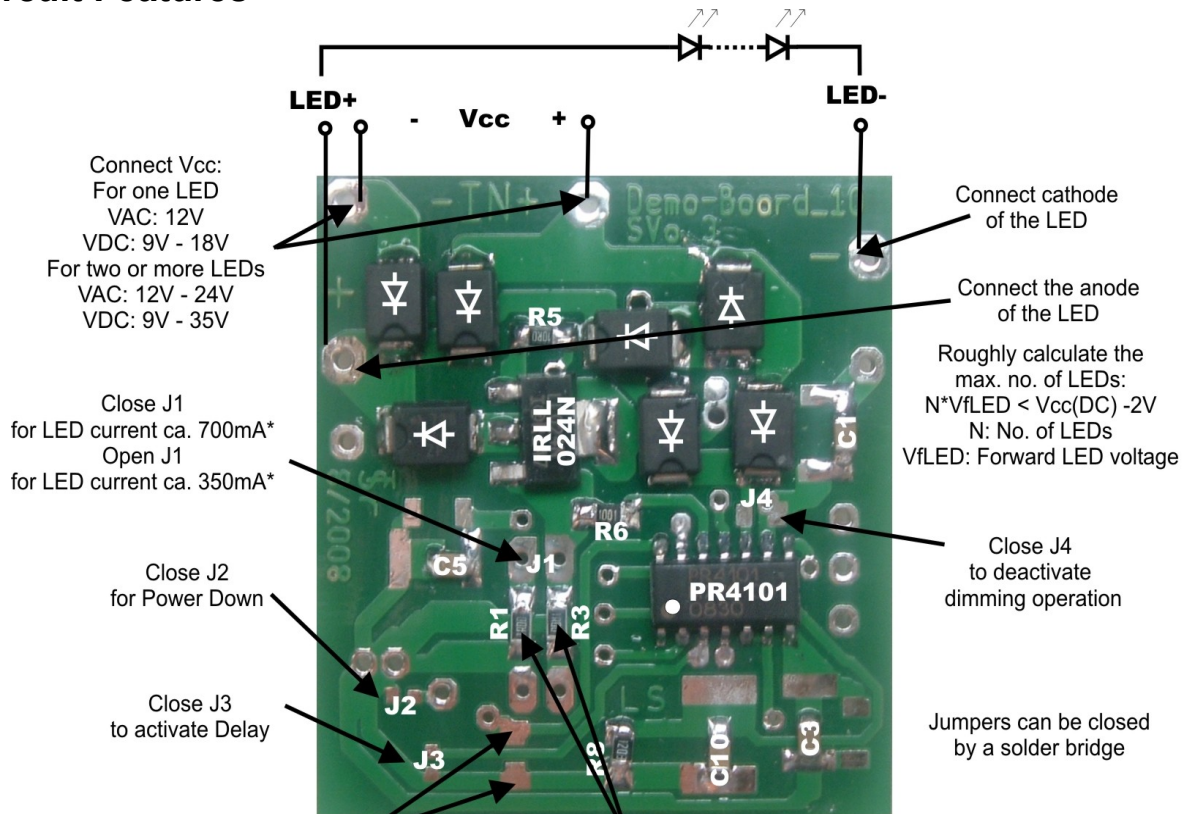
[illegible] Features

LED+

- Vcc +

LED-

Connect Vcc:
For one LED
VAC: 12V
VDC: 9V - 18V
For two or more LEDs
VAC: 12V - 24V
VDC: 9V - 35V

-IN+

Demo-Board_1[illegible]
SVo.3

Connect cathode of the LED

Connect the anode of the LED

R5

Roughly calculate the max. no. of LEDs:
N*VfLED < Vcc(DC) -2V
N: No. of LEDs
VfLED: Forward LED voltage

Close J1
for LED current ca. 700mA*
Open J1
for LED current ca. 350mA*

IRLL
024N

C1

J4

R6

/2008

C5

J1

PR4101

Close J4
to deactivate
dimming operation

Close J2
for Power Down

R1

R3

Close J3
to activate Delay

J2

J3

LS

R2

C10

C3

Jumpers can be closed by a solder bridge